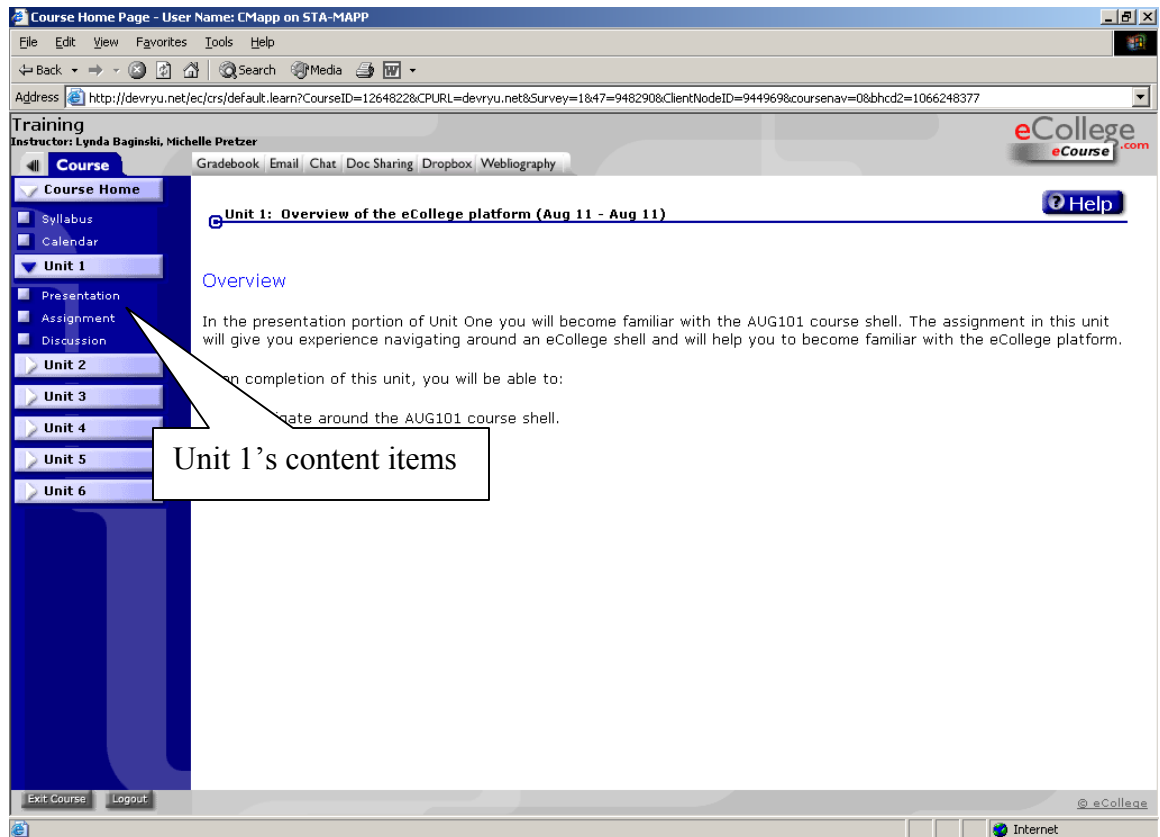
Course Home Page - User Name: CMapp on STA-MAPP

File Edit View Favorites Tools Help

Back Search Media

Address http://devryu.net/ec/crs/default.learn?CourseID=1264822&CPURL=devryu.net&Survey=1&47=948290&ClientNodeID=944969&coursenav=0&bhcd2=1066248377

Training
Instructor: Lynda Baginski, Michelle Pretzer

eCollege.com
eCourse

Course

Gradebook Email Chat Doc Sharing Dropbox Webliography

Course Home
Syllabus
Calendar
Unit 1
Presentation
Assignment
Discussion
Unit 2
Unit 3
Unit 4
Unit 5
Unit 6

Help

Unit 1: Overview of the eCollege platform (Aug 11 - Aug 11)

Overview

In the presentation portion of Unit One you will become familiar with the AUG101 course shell. The assignment in this unit will give you experience navigating around an eCollege shell and will help you to become familiar with the eCollege platform.

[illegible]n completion of this unit, you will be able to:

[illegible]igate around the AUG101 course shell.

Unit 1's content items

Exit Course Logout

© eCollege

Internet